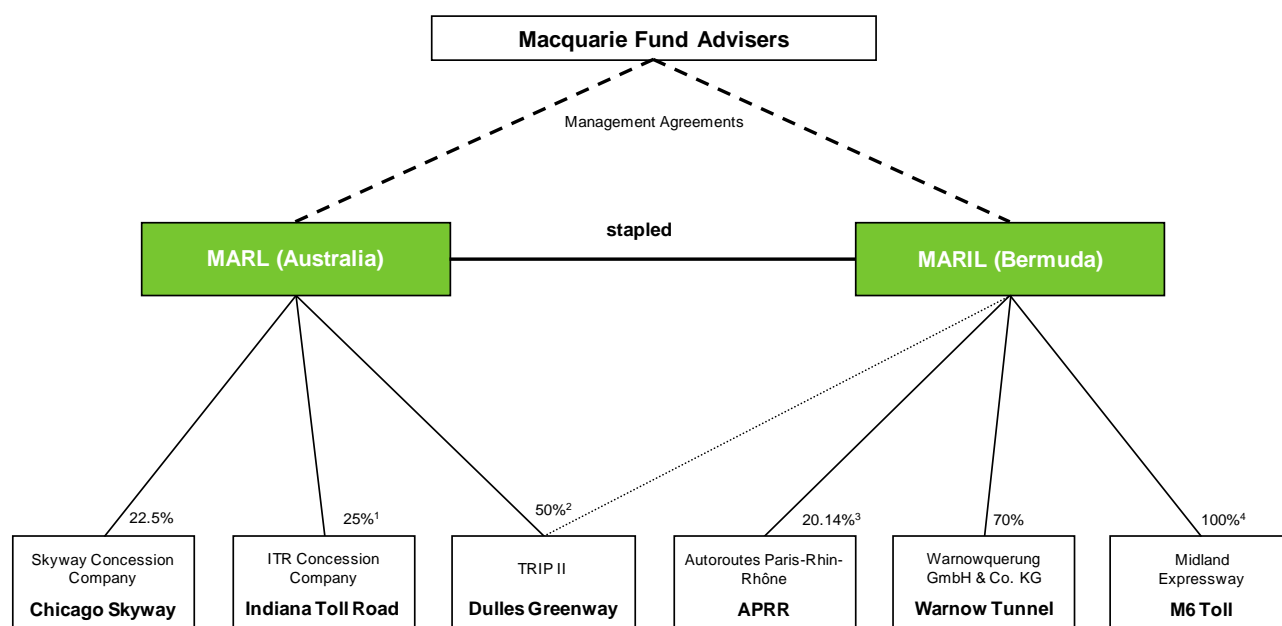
Macquarie Fund Advisers

Management Agreements

stapled

MARL (Australia)

MARIL (Bermuda)

22.5%

25%$^1$

50%$^2$

20.14%$^3$

70%

100%$^4$

Skyway Concession Company
Chicago Skyway

ITR Concession Company
Indiana Toll Road

TRIP II
Dulles Greenway

Autoroutes Paris-Rhin-Rhône
APRR

Warnowquerung GmbH & Co. KG
Warnow Tunnel

Midland Expressway
M6 Toll